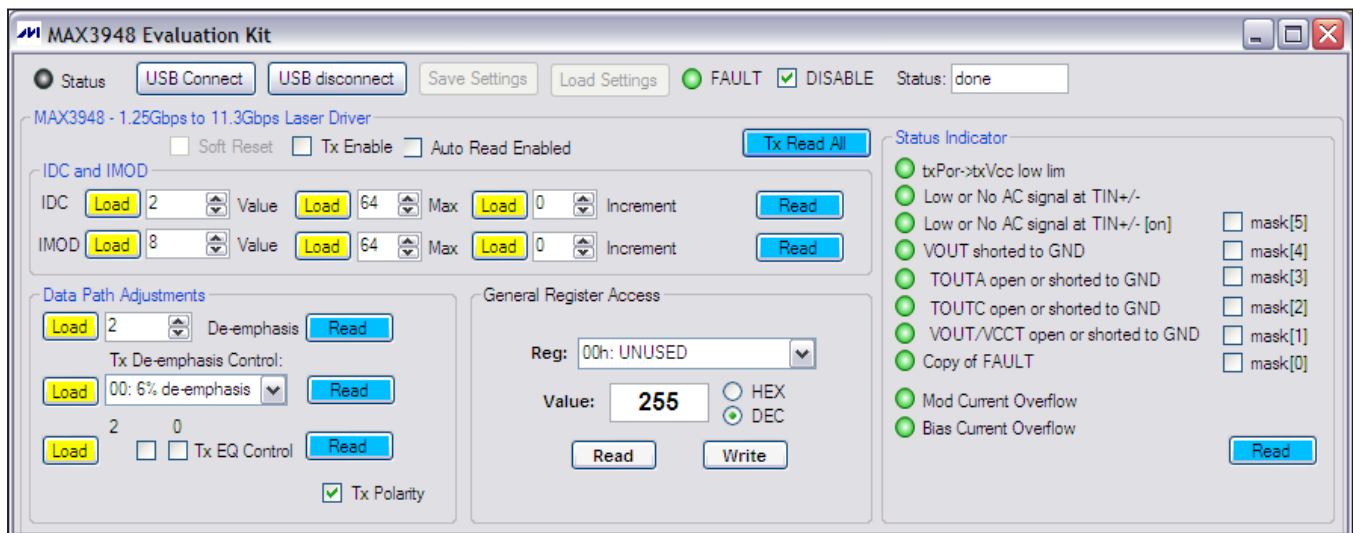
MAX3948 Evaluation Kit

Status USB Connect USB disconnect Save Settings Load Settings FAULT DISABLE Status: done

MAX3948 - 1.25Gbps to 11.3Gbps Laser Driver

Soft Reset Tx Enable Auto Read Enabled Tx Read All

IDC and IMOD

IDC Load 2 Value Load 64 Max Load 0 Increment Read

IMOD Load 8 Value Load 64 Max Load 0 Increment Read

Data Path Adjustments

Load 2 De-emphasis Read

Tx De-emphasis Control:

Load 00: 6% de-emphasis Read

2 0

Load Tx EQ Control Read

Tx Polarity

General Register Access

Reg: 00h: UNUSED

Value: 255 HEX DEC

Read Write

Status Indicator

txPor->txVcc low lim

Low or No AC signal at TIN+/-

Low or No AC signal at TIN+/- [on] mask[5]

VOUT shorted to GND mask[4]

TOUTA open or shorted to GND mask[3]

TOUTC open or shorted to GND mask[2]

VOUT/VCCT open or shorted to GND mask[1]

Copy of FAULT mask[0]

Mod Current Overflow

Bias Current Overflow

Read